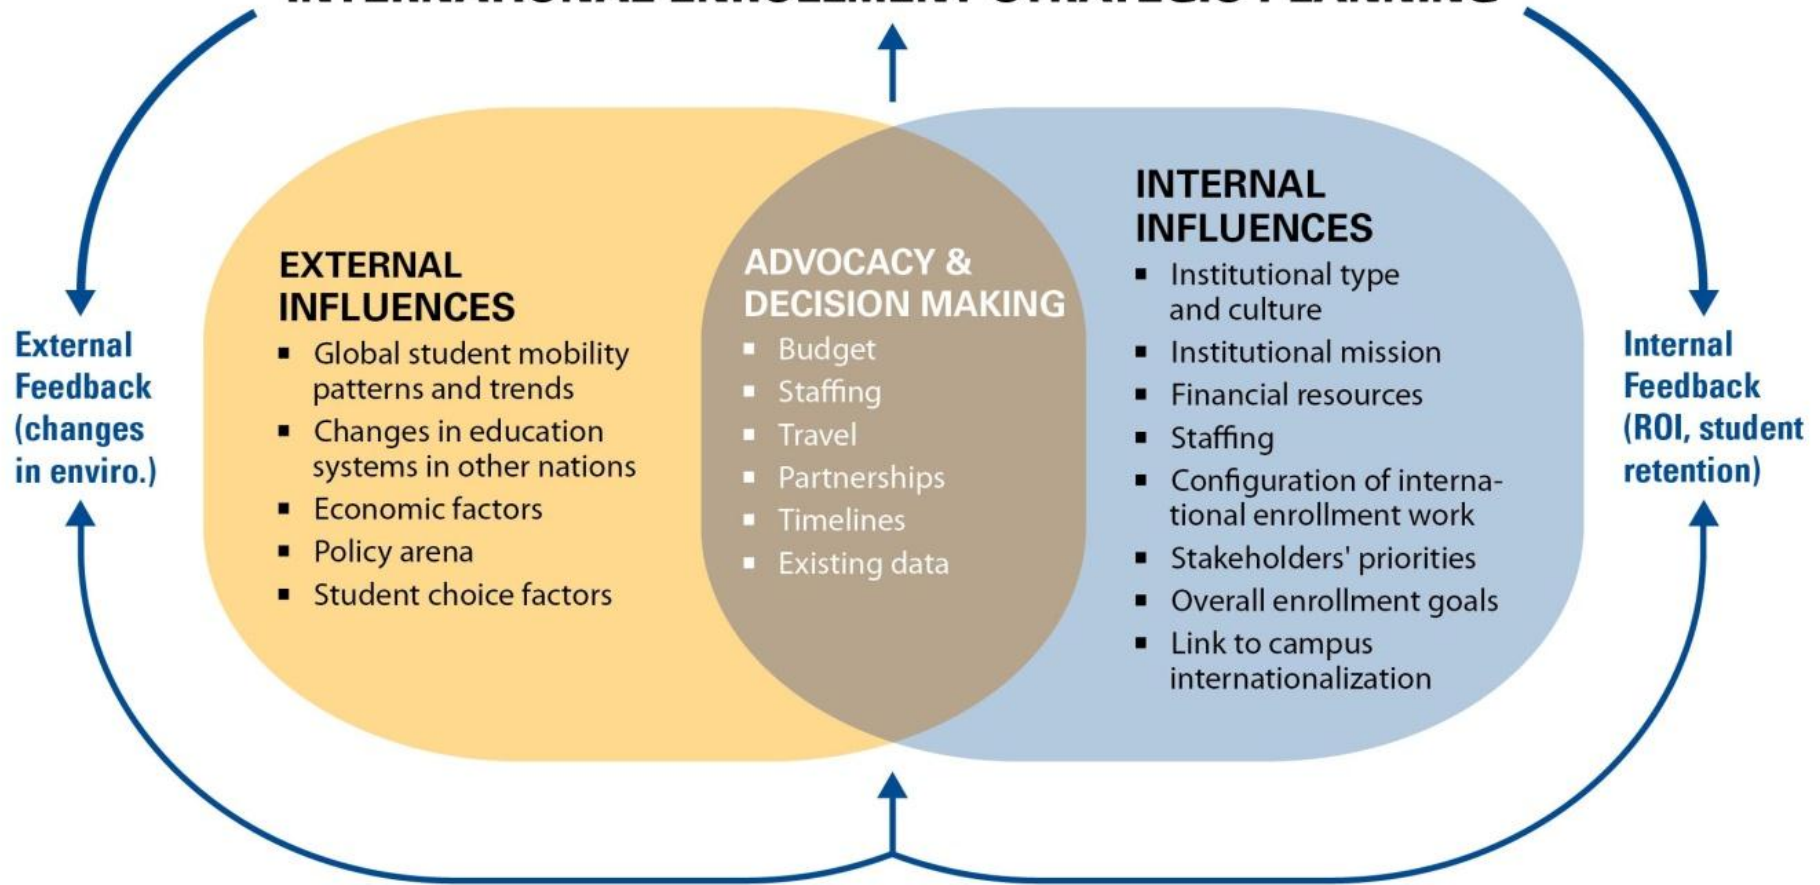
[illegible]

EXTERNAL INFLUENCES
- Global student mobility patterns and trends
- Changes in education systems in other nations
- Economic factors
- Policy arena
- Student choice factors

ADVOCACY & DECISION MAKING
- Budget
- Staffing
- Travel
- Partnerships
- Timelines
- Existing data

INTERNAL INFLUENCES
- Institutional type and culture
- Institutional mission
- Financial resources
- Staffing
- Configuration of international enrollment work
- Stakeholders' priorities
- Overall enrollment goals
- Link to campus internationalization

External Feedback (changes in enviro.)

Internal Feedback (ROI, student retention)